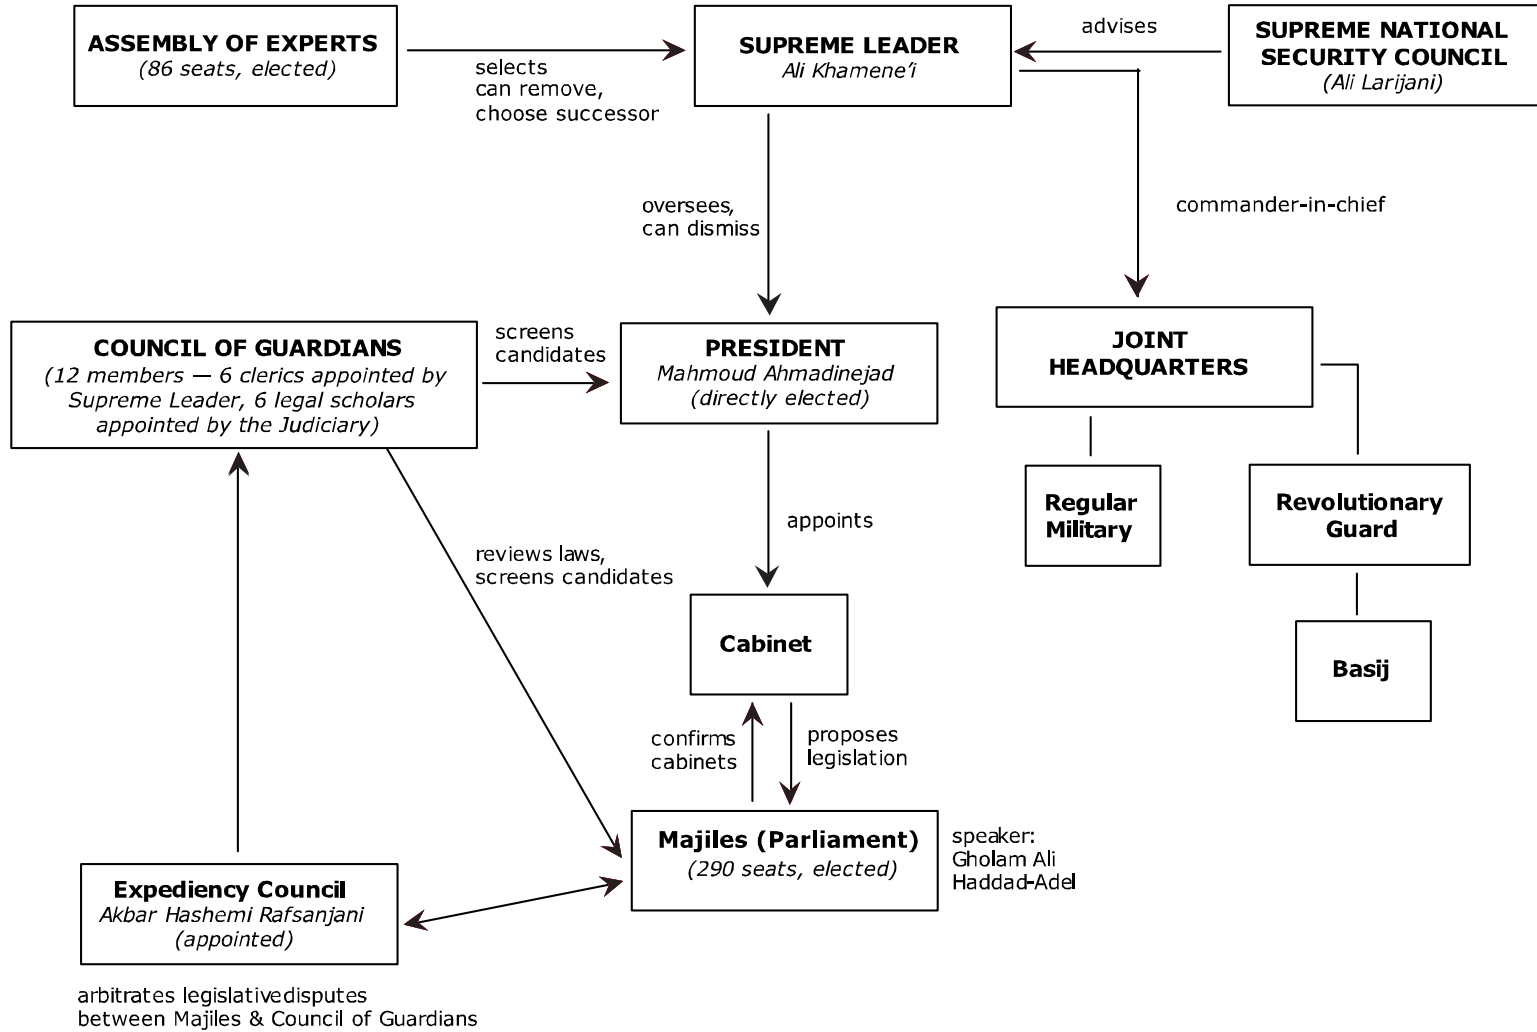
ASSEMBLY OF EXPERTS
(86 seats, elected)

selects
can remove,
choose successor

SUPREME LEADER
Ali Khamene'i

advises

SUPREME NATIONAL SECURITY COUNCIL
(Ali Larijani)

oversees,
can dismiss

commander-in-chief

COUNCIL OF GUARDIANS
(12 members — 6 clerics appointed by Supreme Leader, 6 legal scholars appointed by the Judiciary)

screens
candidates

PRESIDENT
Mahmoud Ahmadinejad
(directly elected)

JOINT HEADQUARTERS

Regular Military

Revolutionary Guard

Basij

appoints

reviews laws,
screens candidates

Cabinet

confirms
cabinets

proposes
legislation

Majiles (Parliament)
(290 seats, elected)

speaker:
Gholam Ali
Haddad-Adel

Expediency Council
Akbar Hashemi Rafsanjani
(appointed)

arbitrates legislativedisputes
between Majiles & Council of Guardians